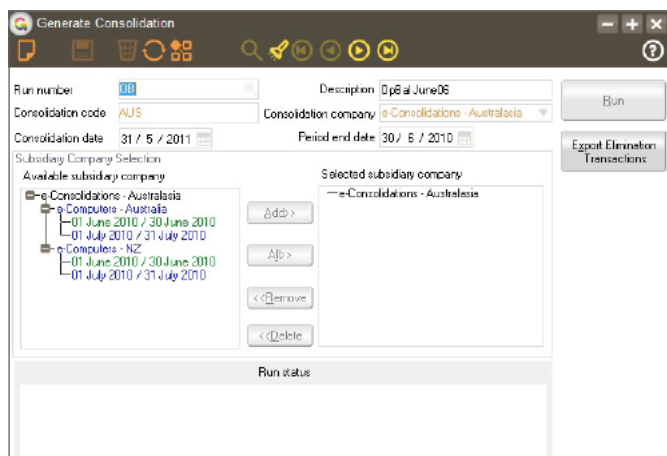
Generate Consolidation

Run number 08
Description 0p8 al June06
Consolidation code AUS
Consolidation company e-Consolidations - Australasia
Consolidation date 31 / 5 / 2011
Period end date 30 / 6 / 2010
Run
Export Elimination Transactions

Subsidiary Company Selection
Available subsidiary company
e-Consolidations - Australasia
e-Computers - Australia
01 June 2010 / 30 June 2010
01 July 2010 / 31 July 2010
e-Computers - NZ
01 June 2010 / 30 June 2010
01 July 2010 / 31 July 2010

Add>
All>
<<Remove
<<Delete

Selected subsidiary company
e-Consolidations - Australasia

Run status